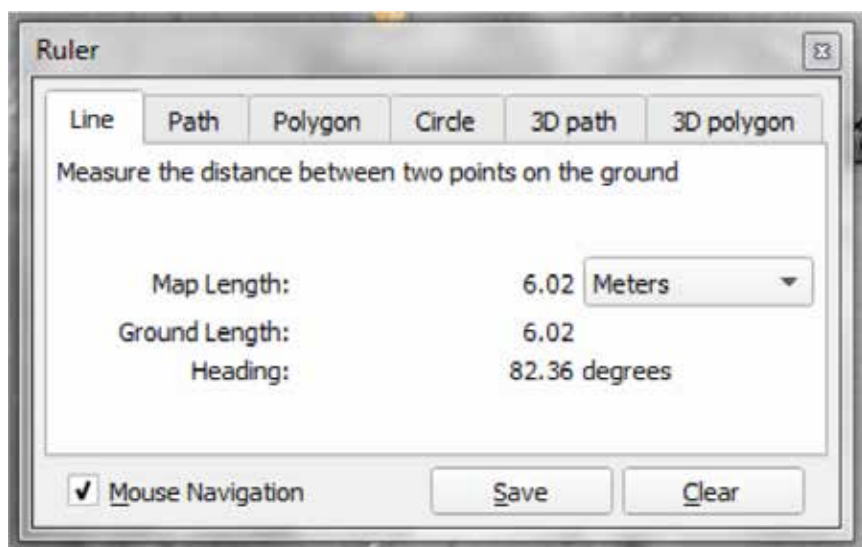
Ruler

Line | Path | Polygon | Circle | 3D path | 3D polygon

Measure the distance between two points on the ground

Map Length: 6.02 Meters

Ground Length: 6.02

Heading: 82.36 degrees

✓ Mouse Navigation

Save

Clear